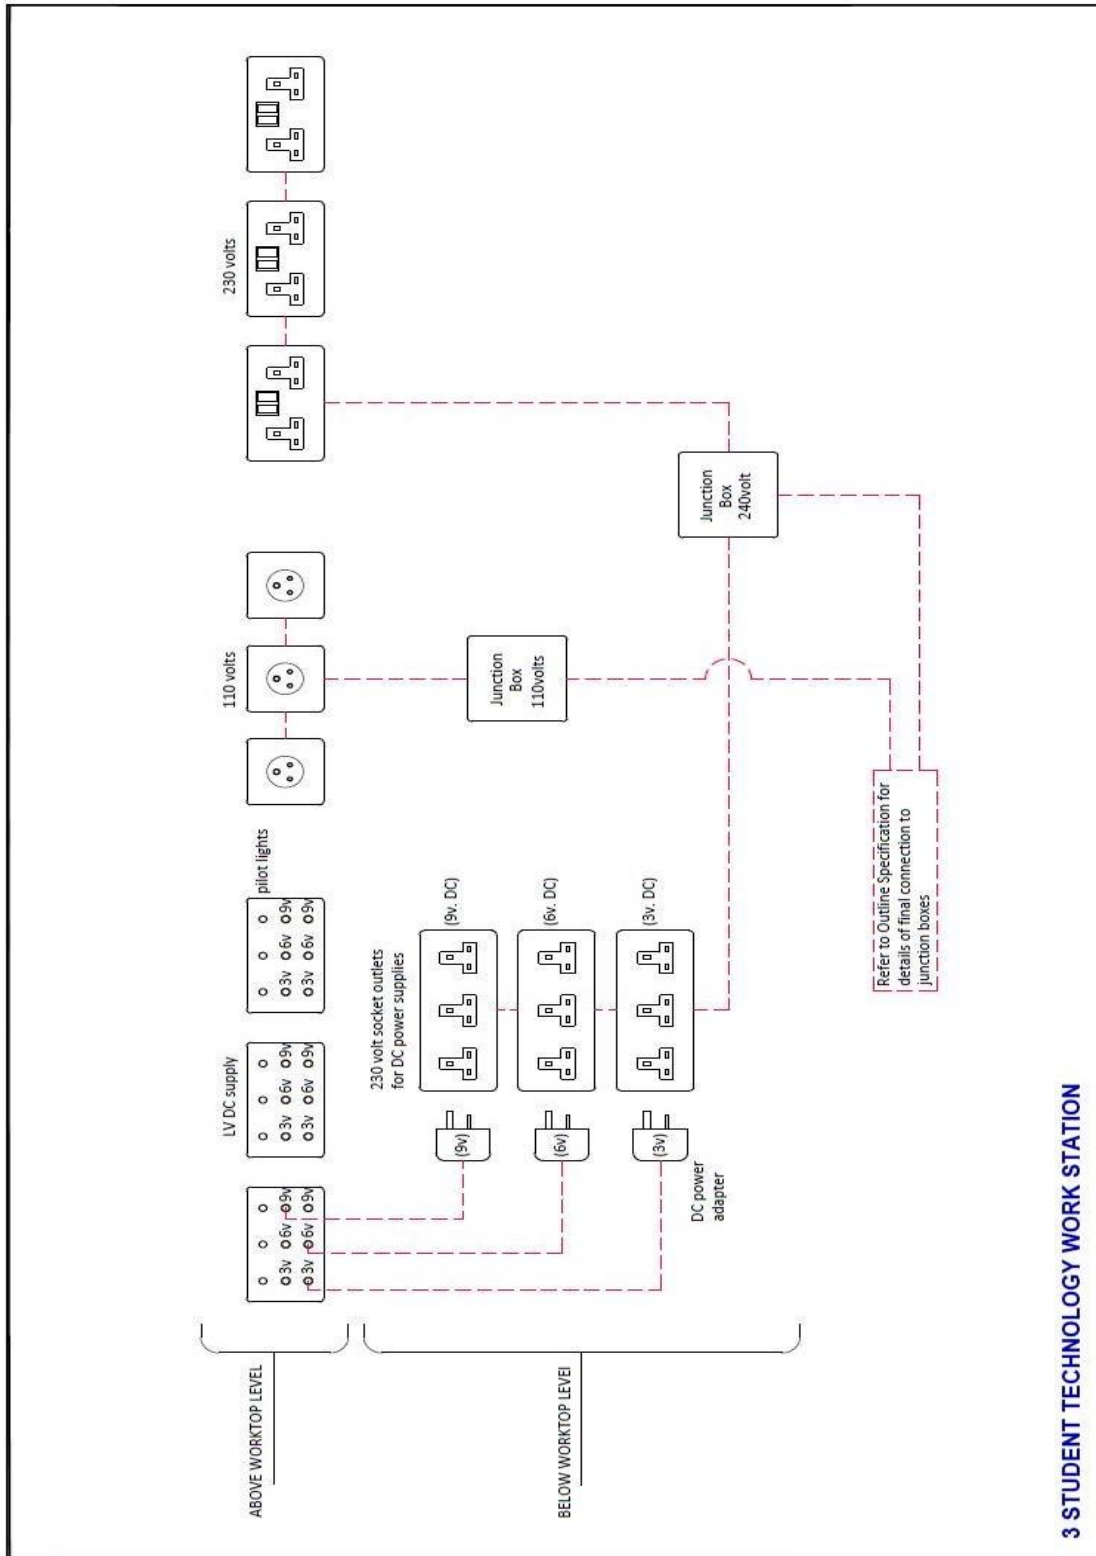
3 STUDENT TECHNOLOGY WORK STATION

ABOVE WORKTOP LEVEL

BELOW WORKTOP LEVEl

3v 6v 9v
3v 6v 9v

LV DC supply

3v 6v 9v
3v 6v 9v

pilot lights

3v 6v 9v
3v 6v 9v

(9v)

(6v)

(3v)

DC power adapter

230 volt socket outlets for DC power supplies

(9v. DC)

(6v. DC)

(3v. DC)

110 volts

Junction Box 110volts

230 volts

Junction Box 240volt

Refer to Outline Specification for details of final connection to junction boxes